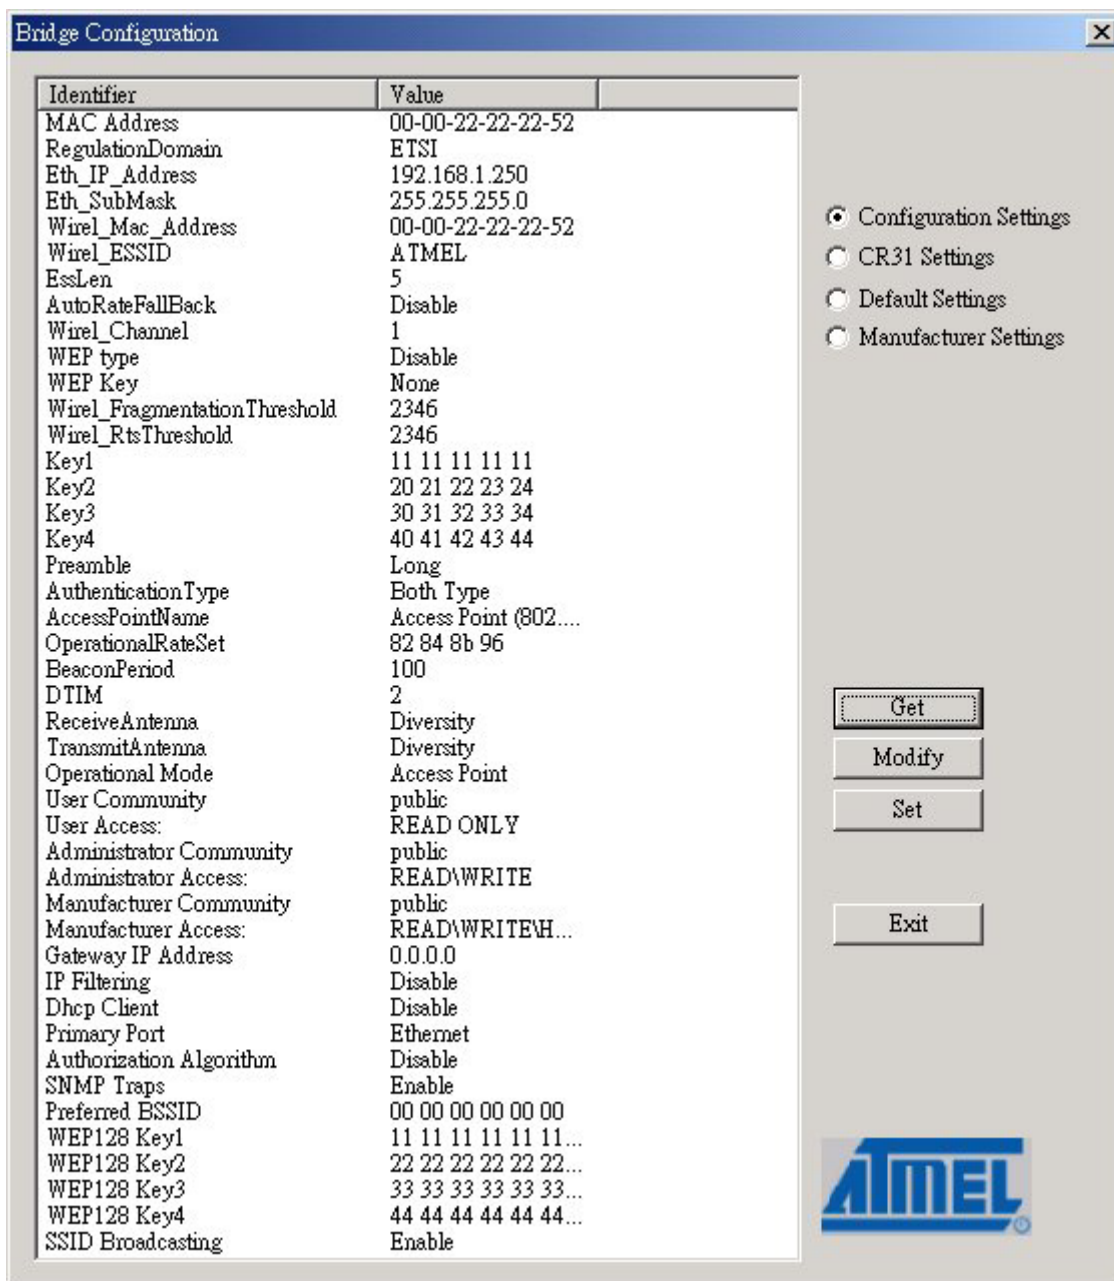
Bridge Configuration

| Identifier | Value |
|---|---|
| MAC Address | 00-00-22-22-22-52 |
| RegulationDomain | ETSI |
| Eth_IP_Address | 192.168.1.250 |
| Eth_SubMask | 255.255.255.0 |
| Wirel_Mac_Address | 00-00-22-22-22-52 |
| Wirel_ESSID | ATMEL |
| EssLen | 5 |
| AutoRateFallBack | Disable |
| Wirel_Channel | 1 |
| WEP type | Disable |
| WEP Key | None |
| Wirel_FragmentationThreshold | 2346 |
| Wirel_RtsThreshold | 2346 |
| Key1 | 11 11 11 11 11 |
| Key2 | 20 21 22 23 24 |
| Key3 | 30 31 32 33 34 |
| Key4 | 40 41 42 43 44 |
| Preamble | Long |
| AuthenticationType | Both Type |
| AccessPointName | Access Point (802.... |
| OperationalRateSet | 82 84 8b 96 |
| BeaconPeriod | 100 |
| DTIM | 2 |
| ReceiveAntenna | Diversity |
| TransmitAntenna | Diversity |
| Operational Mode | Access Point |
| User Community | public |
| User Access: | READ ONLY |
| Administrator Community | public |
| Administrator Access: | READ\WRITE |
| Manufacturer Community | public |
| Manufacturer Access: | READ\WRITE\H... |
| Gateway IP Address | 0.0.0.0 |
| IP Filtering | Disable |
| Dhcp Client | Disable |
| Primary Port | Ethernet |
| Authorization Algorithm | Disable |
| SNMP Traps | Enable |
| Preferred BSSID | 00 00 00 00 00 00 |
| WEP128 Key1 | 11 11 11 11 11 11... |
| WEP128 Key2 | 22 22 22 22 22 22... |
| WEP128 Key3 | 33 33 33 33 33 33... |
| WEP128 Key4 | 44 44 44 44 44 44... |
| SSID Broadcasting | Enable |

Configuration Settings
CR31 Settings
Default Settings
Manufacturer Settings

Get
Modify
Set
Exit

ATMEL